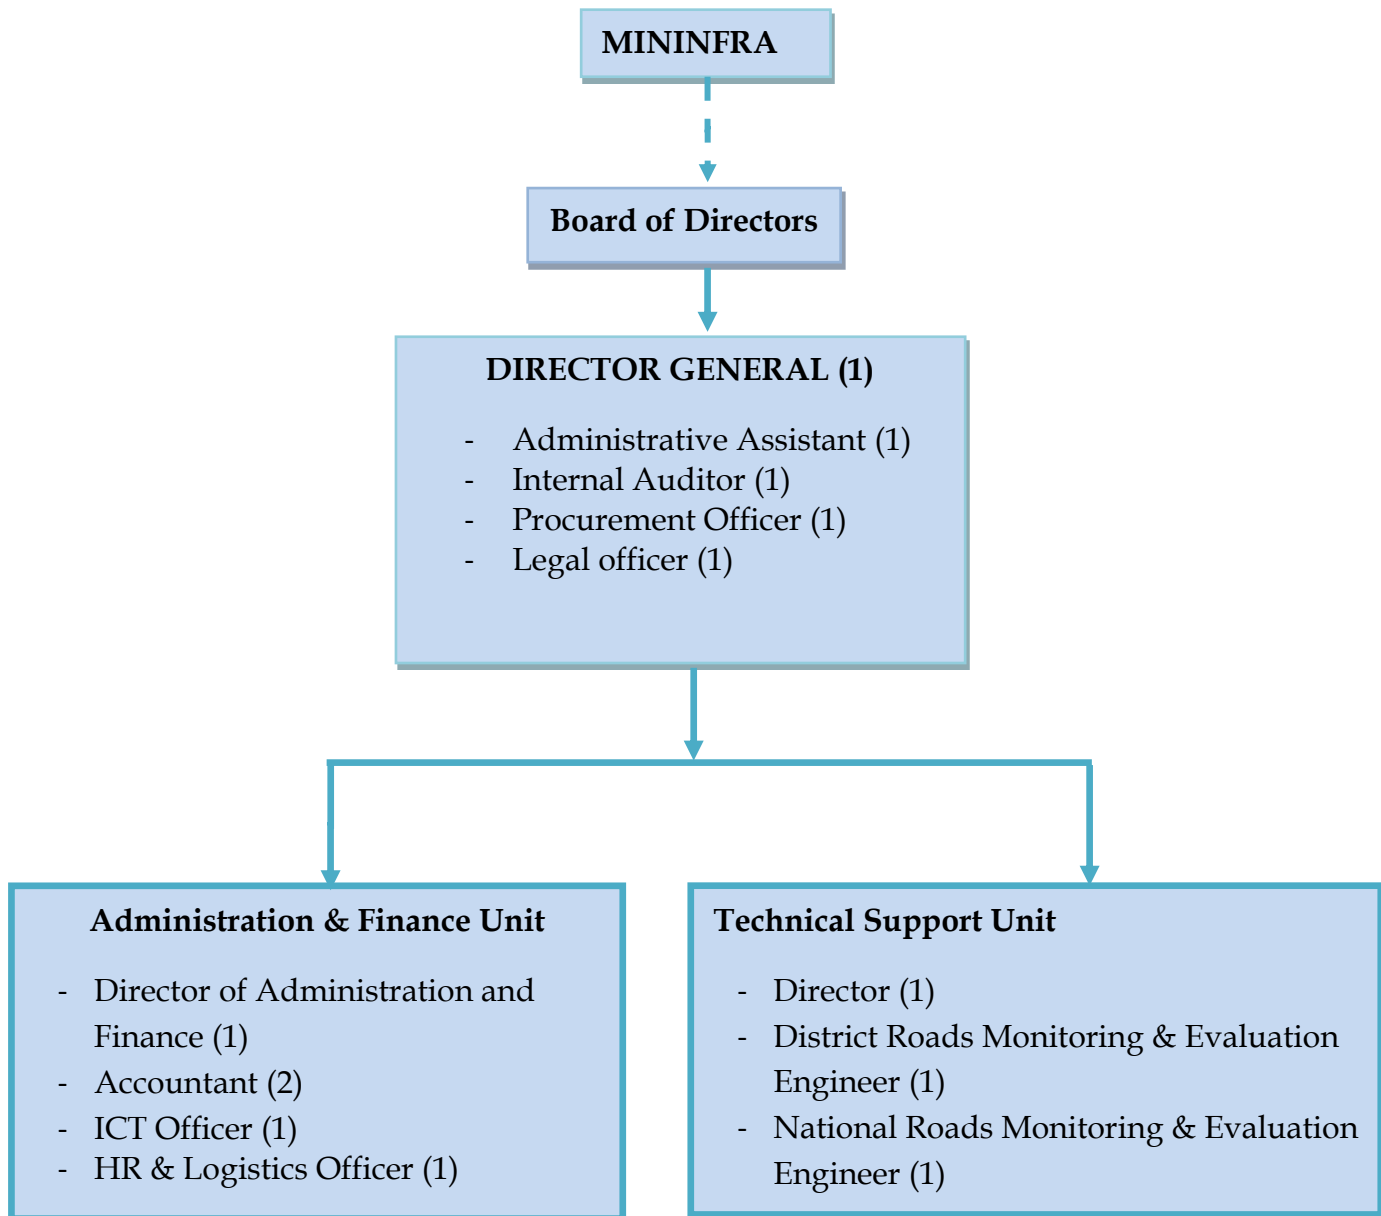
MININFRA

Board of Directors

DIRECTOR GENERAL (1)

- Administrative Assistant (1)
- Internal Auditor (1)
- Procurement Officer (1)
- Legal officer (1)

Administration & Finance Unit

- Director of Administration and Finance (1)
- Accountant (2)
- ICT Officer (1)
- HR & Logistics Officer (1)

Technical Support Unit

- Director (1)
- District Roads Monitoring & Evaluation Engineer (1)
- National Roads Monitoring & Evaluation Engineer (1)